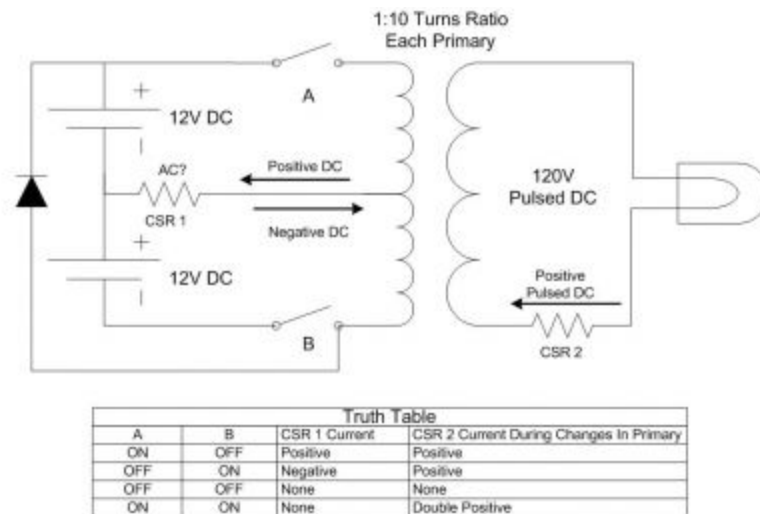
1:10 Turns Ratio
Each Primary

A

+

12V DC

AC?

CSR 1

Positive DC

Negative DC

+

12V DC

B

120V
Pulsed DC

Positive
Pulsed DC

CSR 2

Truth Table

| A | B | CSR 1 Current | CSR 2 Current During Changes In Primary |
|---|---|---|---|
| ON | OFF | Positive | Positive |
| OFF | ON | Negative | Positive |
| OFF | OFF | None | None |
| ON | ON | None | Double Positive |